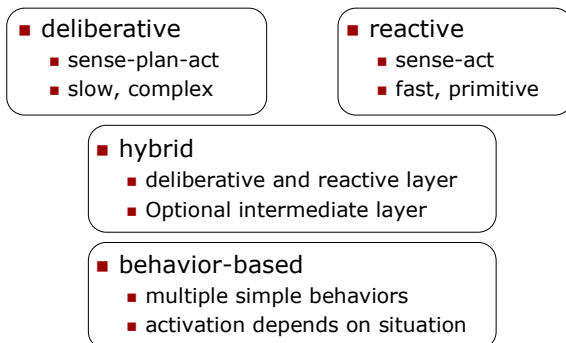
deliberative
- sense-plan-act
- slow, complex

reactive
- sense-act
- fast, primitive

hybrid
- deliberative and reactive layer
- Optional intermediate layer

behavior-based
- multiple simple behaviors
- activation depends on situation